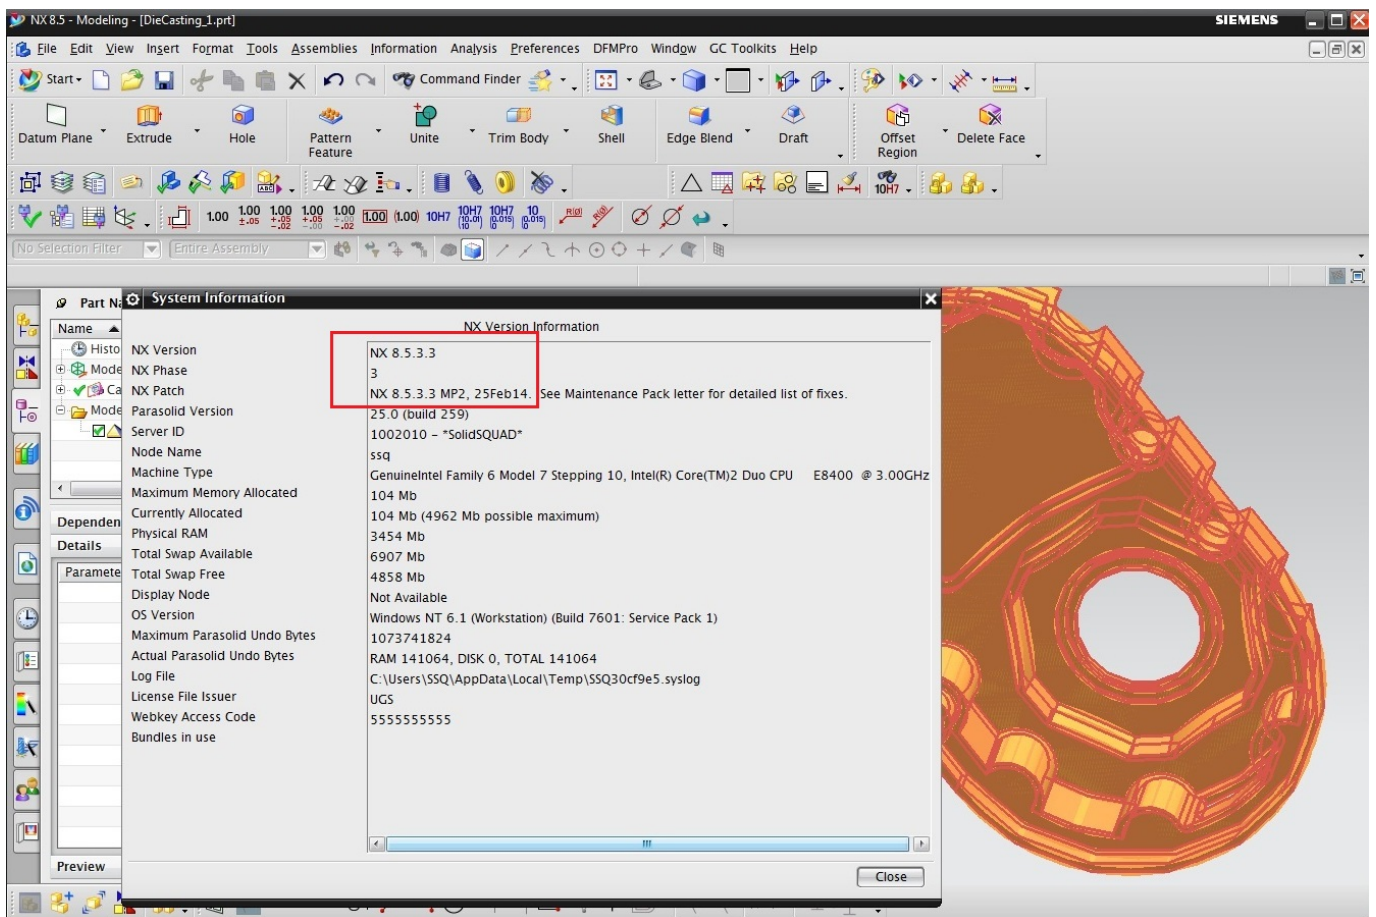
NX 8.5 - Modeling - [DieCasting_1.prt]
SIEMENS

File Edit View Insert Format Tools Assemblies Information Analysis Preferences DFMPro Window GC Toolkits Help

Start Command Finder

Datum Plane Extrude Hole Pattern Feature Unite Trim Body Shell Edge Blend Draft Offset Region Delete Face

1.00 1.00 1.00 1.00 1.00 1.00 (1.00) 10H7 10H7 10H7 10

No Selection Filter Entire Assembly

Part Na
Name
Histo
Mode
Ca
Mode

Dependen
Details
Paramete
Preview

System Information

NX Version Information

| | |
|---|---|
| NX Version | NX 8.5.3.3 |
| NX Phase | 3 |
| NX Patch | NX 8.5.3.3 MP2, 25Feb14. See Maintenance Pack letter for detailed list of fixes. |
| Parasolid Version | 25.0 (build 259) |
| Server ID | 1002010 - *SolidSQUAD* |
| Node Name | ssq |
| Machine Type | GenuineIntel Family 6 Model 7 Stepping 10, Intel(R) Core(TM)2 Duo CPU E8400 @ 3.00GHz |
| Maximum Memory Allocated | 104 Mb |
| Currently Allocated | 104 Mb (4962 Mb possible maximum) |
| Physical RAM | 3454 Mb |
| Total Swap Available | 6907 Mb |
| Total Swap Free | 4858 Mb |
| Display Node | Not Available |
| OS Version | Windows NT 6.1 (Workstation) (Build 7601: Service Pack 1) |
| Maximum Parasolid Undo Bytes | 1073741824 |
| Actual Parasolid Undo Bytes | RAM 141064, DISK 0, TOTAL 141064 |
| Log File | C:\Users\SSQ\AppData\Local\Temp\SSQ30cf9e5.syslog |
| License File Issuer | UGS |
| Webkey Access Code | 5555555555 |
| Bundles in use | |

Close